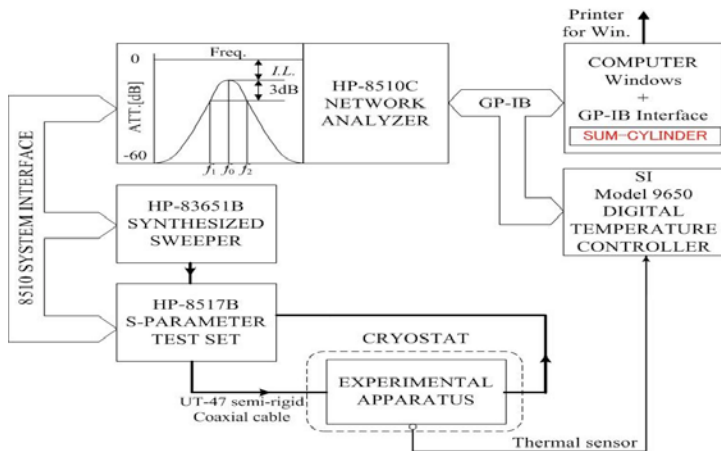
Printer for Win.

0

Freq.

I.L.

3dB

ATT.[dB]

-60

$f_1$ $f_0$ $f_2$

HP-8510C NETWORK ANALYZER

GP-IB

COMPUTER Windows + GP-IB Interface

SUM-CYLINDER

8510 SYSTEM INTERFACE

HP-83651B SYNTHESIZED SWEEPER

SI Model 9650 DIGITAL TEMPERATURE CONTROLLER

HP-8517B S-PARAMETER TEST SET

CRYOSTAT

EXPERIMENTAL APPARATUS

UT-47 semi-rigid Coaxial cable

Thermal sensor